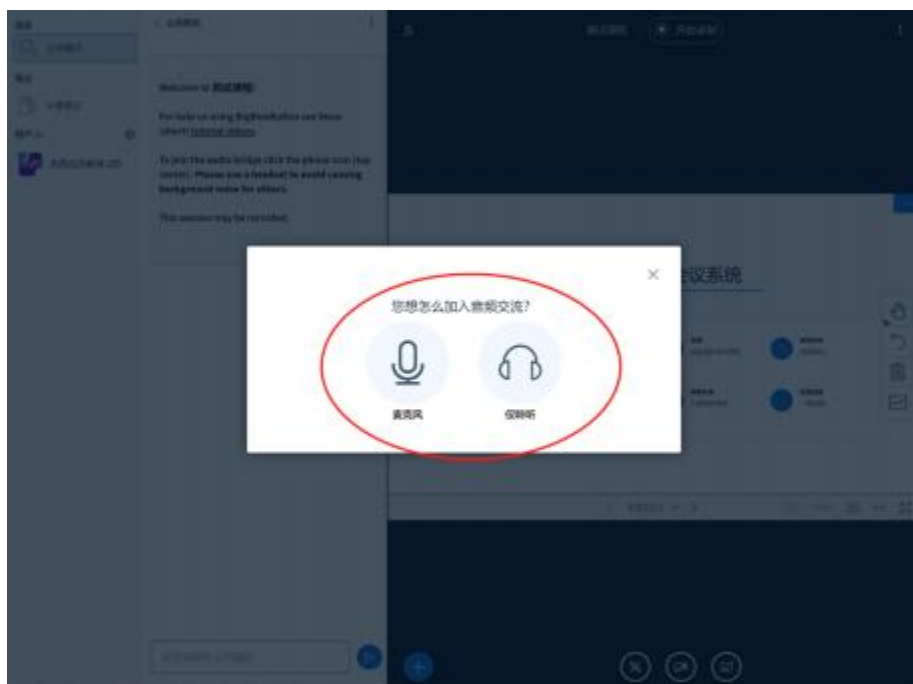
Welcome to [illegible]

For help on using BigBlueButton see these (short) tutorial videos.

To join the audio bridge click the phone icon (top center). Please use a headset to avoid causing background noise for others.

This session may be recorded.

会议系统

您想怎么加入音频交流?

麦克风

仅聆听